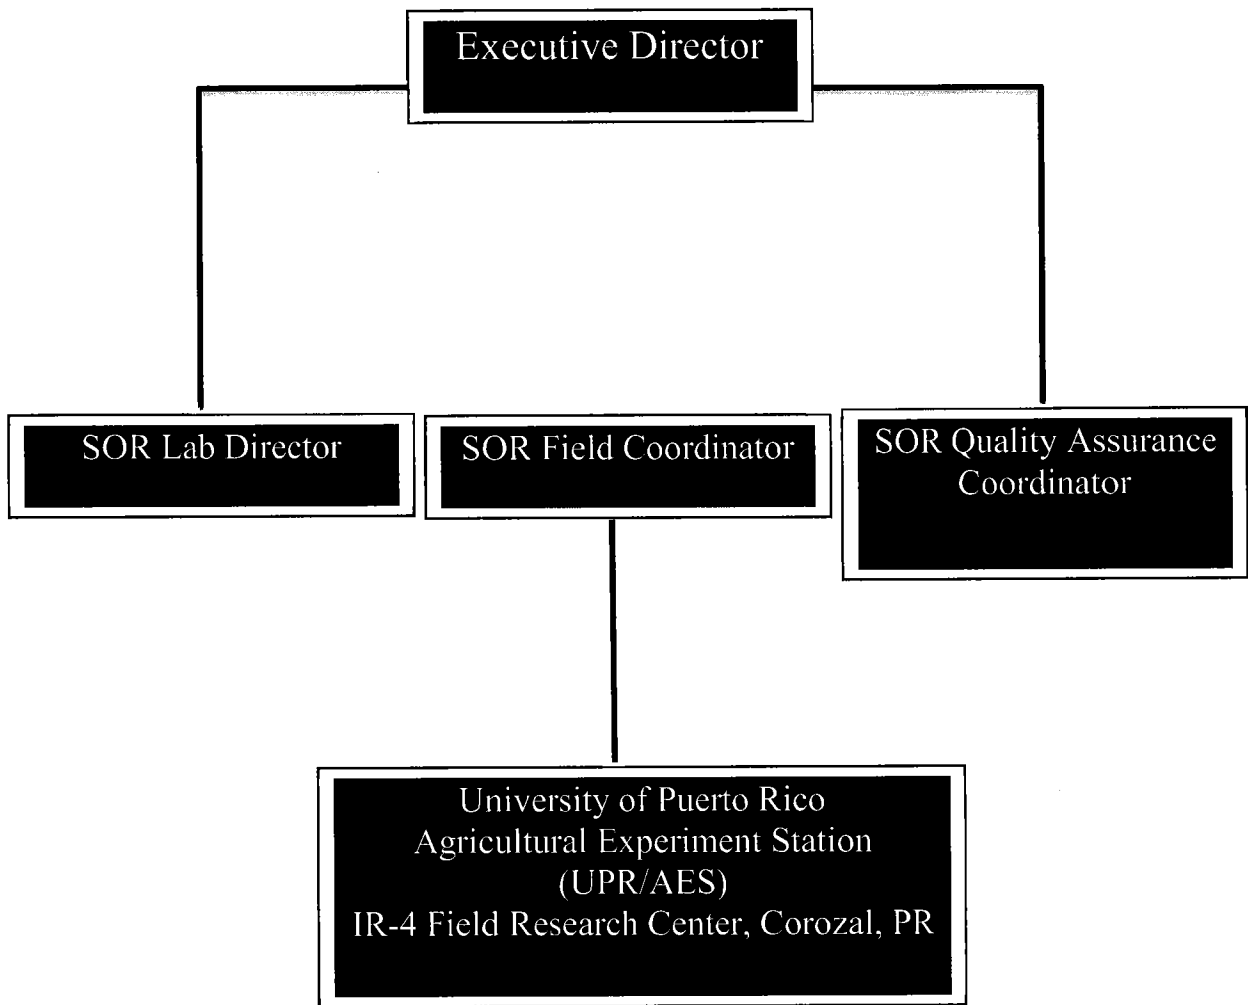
Executive Director

SOR Lab Director

SOR Field Coordinator

SOR Quality Assurance Coordinator

University of Puerto Rico
Agricultural Experiment Station
(UPR/AES)
IR-4 Field Research Center, Corozal, PR